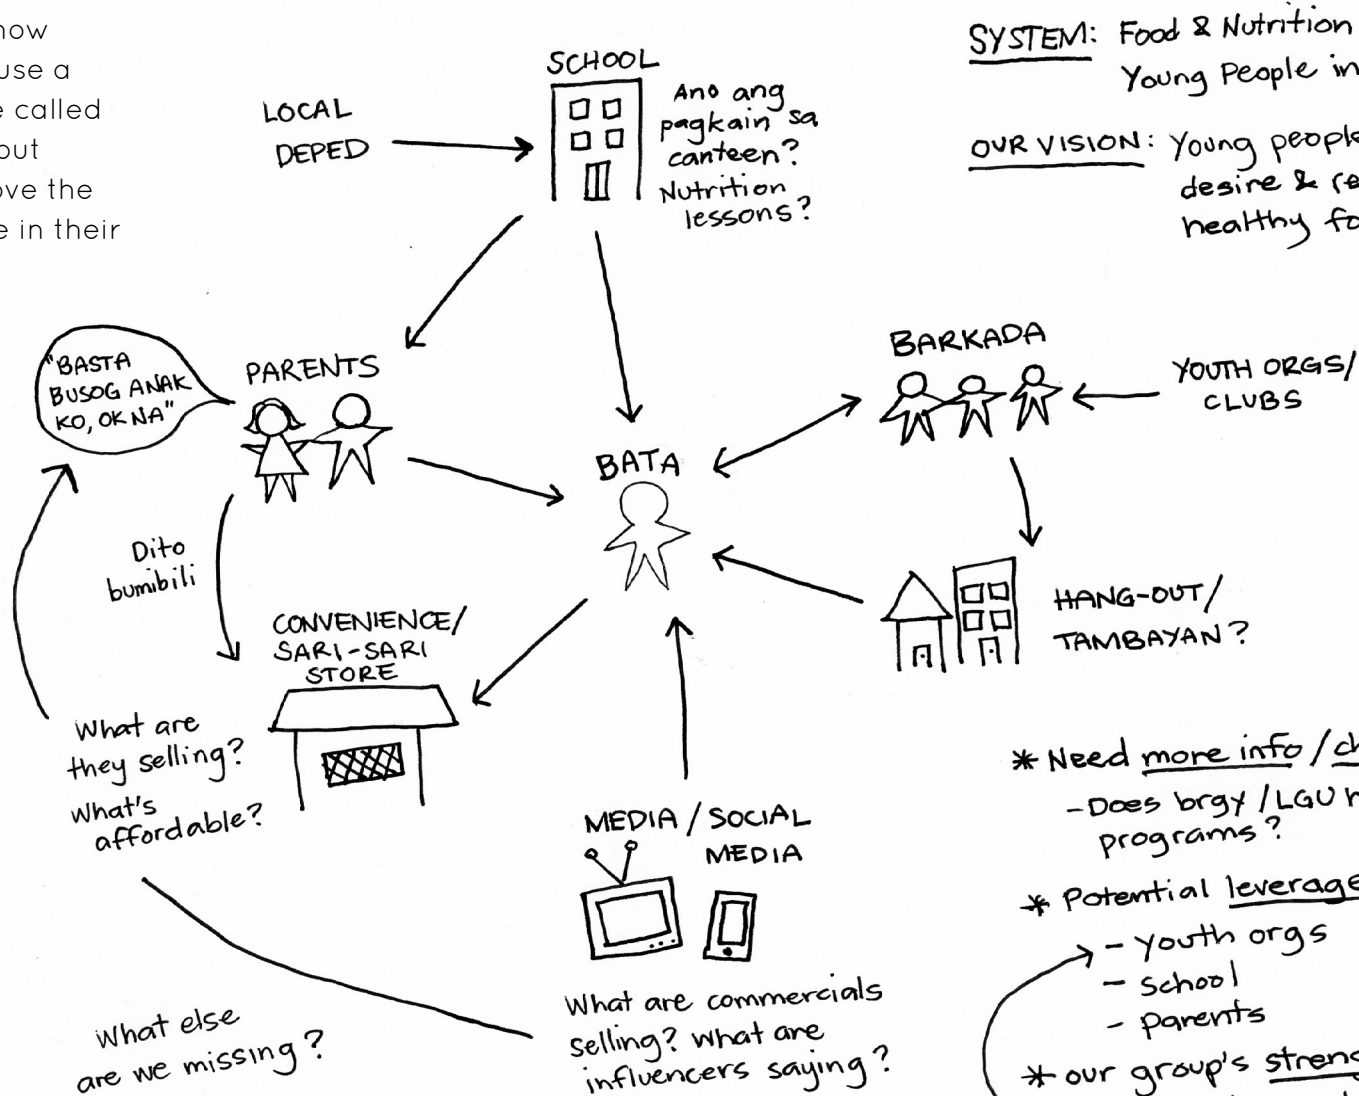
how
use a
e called
out
ve the
e in their

SCHOOL

LOCAL DEPED

Ano ang pagkain sa canteen? Nutrition lessons?

SYSTEM: Food & Nutrition
Young People in

OUR VISION: Young people
desire & re
healthy fo

"BASTA BUSOG ANAK KO, OK NA"

PARENTS

BARKADA

YOUTH ORGS/ CLUBS

BATA

Dito bumibili

CONVENIENCE/ SARI-SARI STORE

HANG-OUT/ TAMBAYAN?

What are they selling? What's affordable?

* Need more info / ch
- Does brgy / LGU h
programs?

MEDIA / SOCIAL MEDIA

* Potential leverage
- youth orgs
- school
- parents

What else are we missing?

What are commercials selling? what are influencers saying?

* our group's streng